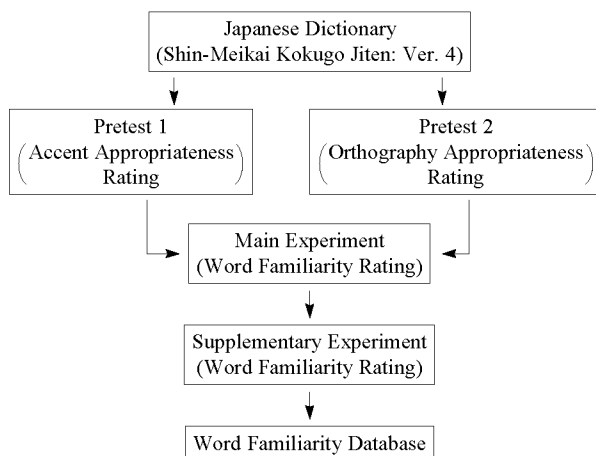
Japanese Dictionary
(Shin-Meikai Kokugo Jiten: Ver. 4)

Pretest 1
(Accent Appropriateness Rating)

Pretest 2
(Orthography Appropriateness Rating)

Main Experiment
(Word Familiarity Rating)

Supplementary Experiment
(Word Familiarity Rating)

Word Familiarity Database